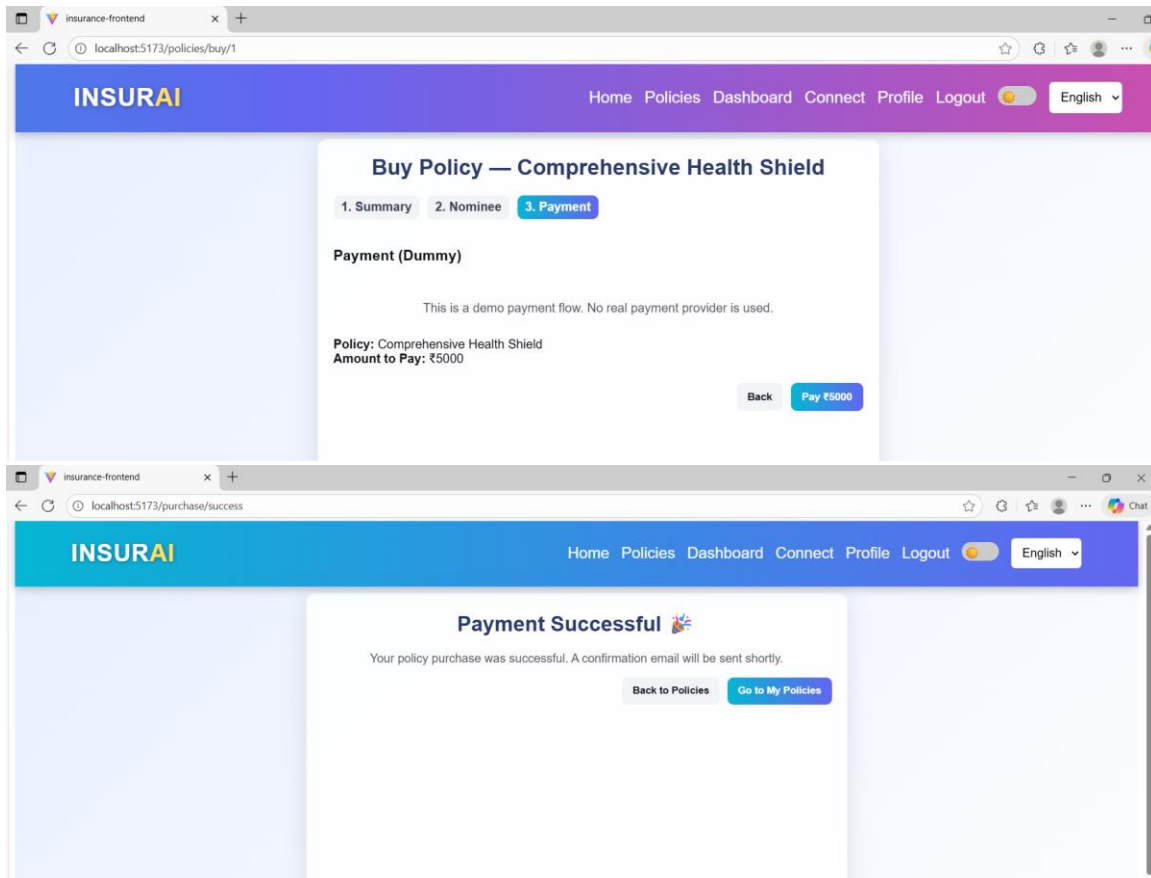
insurance-frontend

localhost:5173/policies/buy/1

INSURAI

Home Policies Dashboard Connect Profile Logout English

Buy Policy — Comprehensive Health Shield

1. Summary 2. Nominee 3. Payment

Payment (Dummy)

This is a demo payment flow. No real payment provider is used.

Policy: Comprehensive Health Shield
Amount to Pay: ₹5000

Back Pay ₹5000

insurance-frontend

localhost:5173/purchase/success

Chat

INSURAI

Home Policies Dashboard Connect Profile Logout English

Payment Successful 🎉

Your policy purchase was successful. A confirmation email will be sent shortly.

Back to Policies Go to My Policies